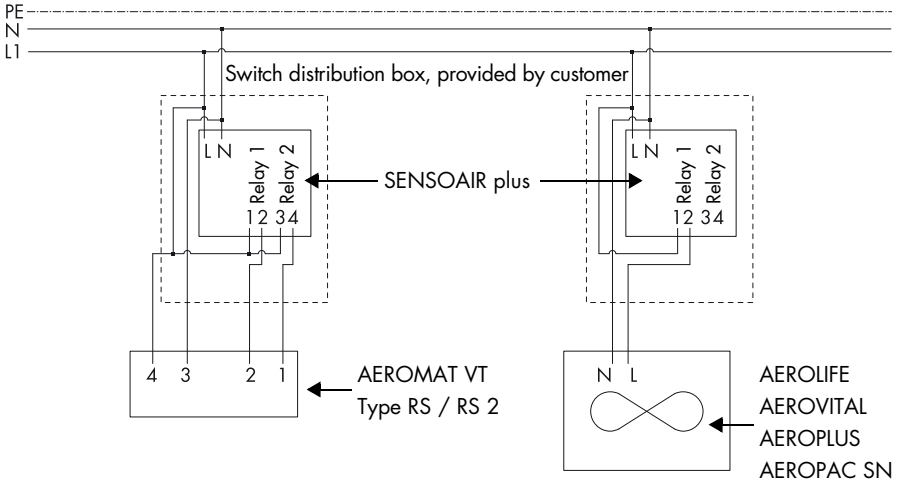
PE
N
L1

Switch distribution box, provided by customer

L N
Relay 1
Relay 2
1 2 3 4

SENSOAIR plus

L N
Relay 1
Relay 2
1 2 3 4

4 3 2 1

AEROMAT VT
Type RS / RS 2

N L

AEROLIFE
AEROVITAL
AEROPLUS
AEROPAC SN